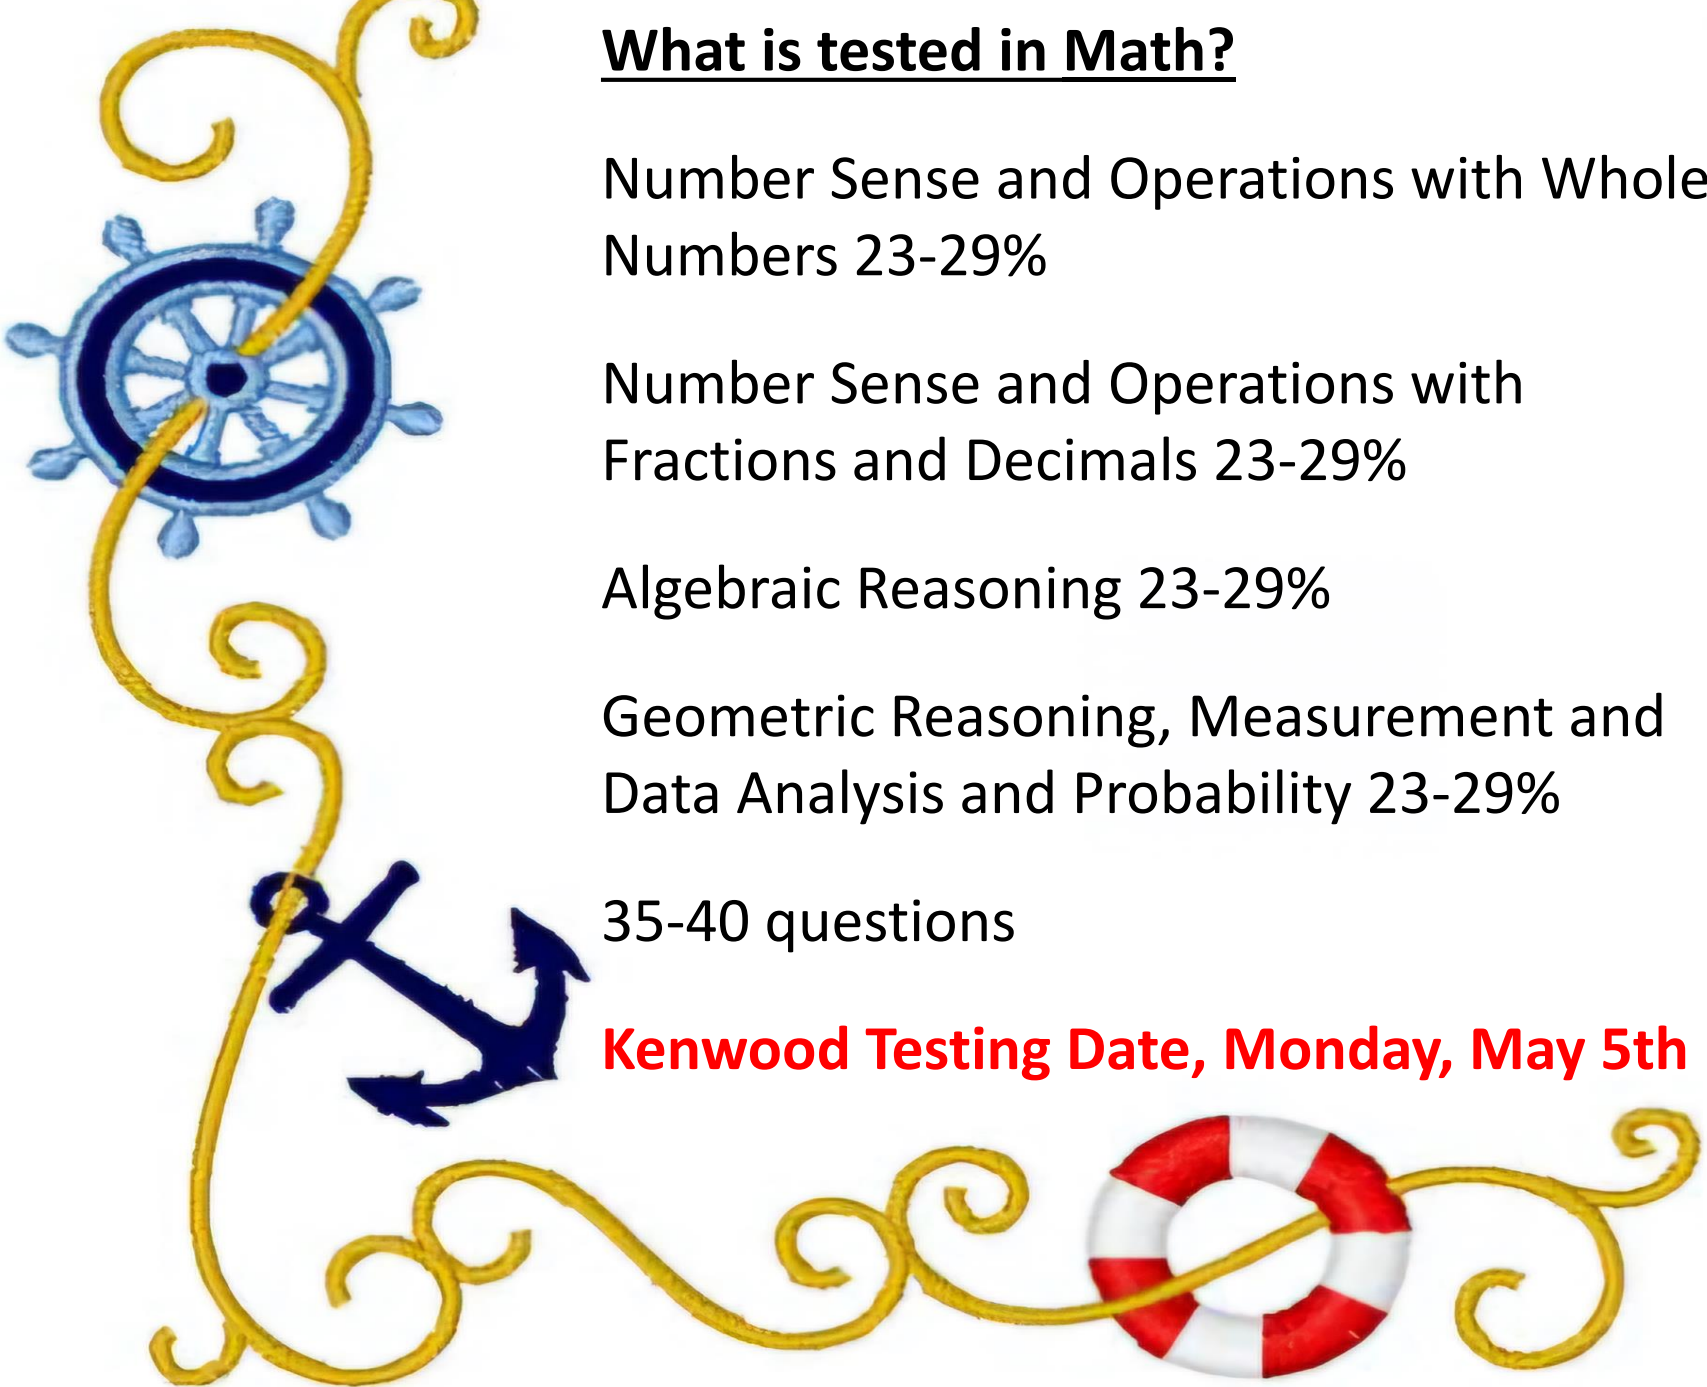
What is tested in Math?

Number Sense and Operations with Whole Numbers 23-29%

Number Sense and Operations with Fractions and Decimals 23-29%

Algebraic Reasoning 23-29%

Geometric Reasoning, Measurement and Data Analysis and Probability 23-29%

35-40 questions

Kenwood Testing Date, Monday, May 5th